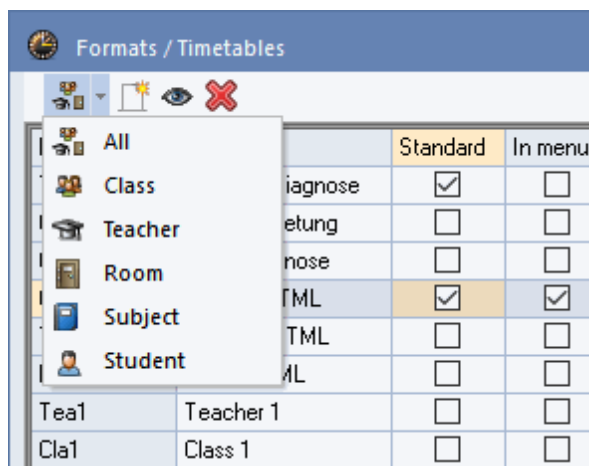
Formats / Timetables

All
Class
Teacher
Room
Subject
Student

| | | Standard | In menu |
|---|---|---|---|
| | iagnose | ☑ | ☐ |
| | etung | ☐ | ☐ |
| | nose | ☐ | ☐ |
| | TML | ☑ | ☑ |
| | TML | ☐ | ☐ |
| | ML | ☐ | ☐ |
| Tea1 | Teacher 1 | ☐ | ☐ |
| Cla1 | Class 1 | ☐ | ☐ |